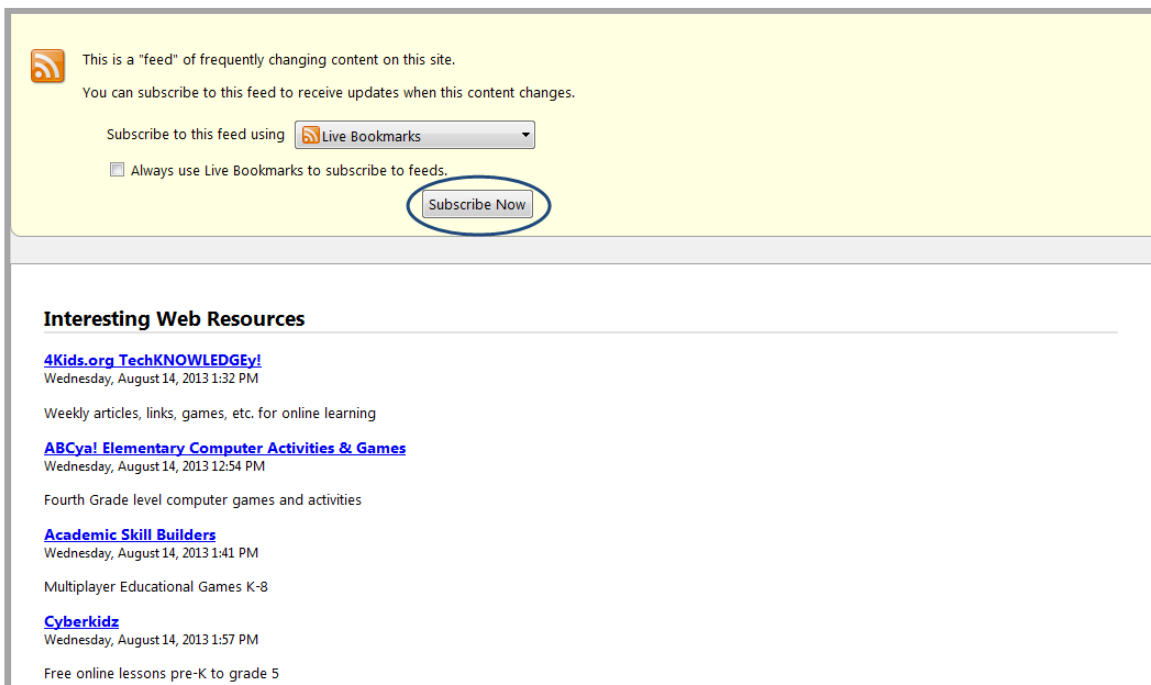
This is a "feed" of frequently changing content on this site.

You can subscribe to this feed to receive updates when this content changes.

Subscribe to this feed using Live Bookmarks

Always use Live Bookmarks to subscribe to feeds.

Subscribe Now

Interesting Web Resources

4Kids.org TechKNOWLEDGEy!
Wednesday, August 14, 2013 1:32 PM

Weekly articles, links, games, etc. for online learning

ABCya! Elementary Computer Activities & Games
Wednesday, August 14, 2013 12:54 PM

Fourth Grade level computer games and activities

Academic Skill Builders
Wednesday, August 14, 2013 1:41 PM

Multiplayer Educational Games K-8

Cyberkidz
Wednesday, August 14, 2013 1:57 PM

Free online lessons pre-K to grade 5